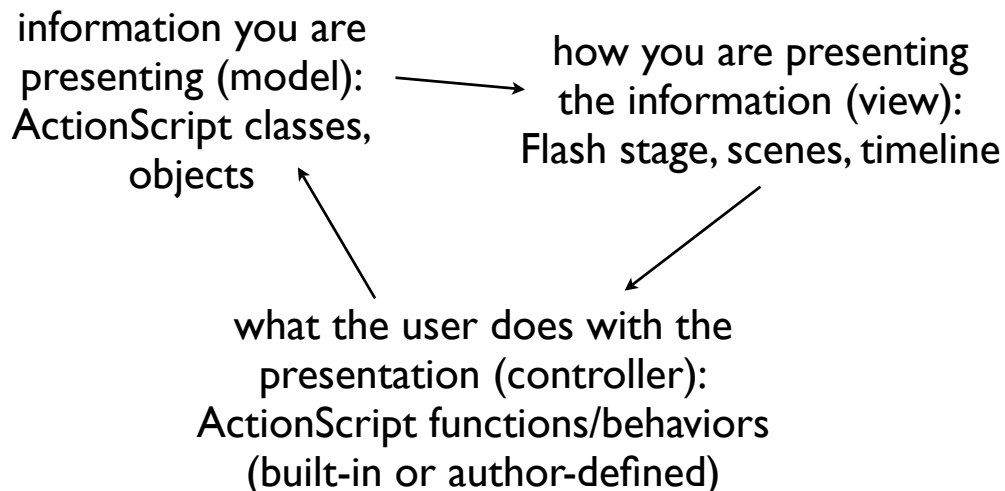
information you are presenting (model): ActionScript classes, objects

how you are presenting the information (view): Flash stage, scenes, timeline

what the user does with the presentation (controller): ActionScript functions/behaviors (built-in or author-defined)